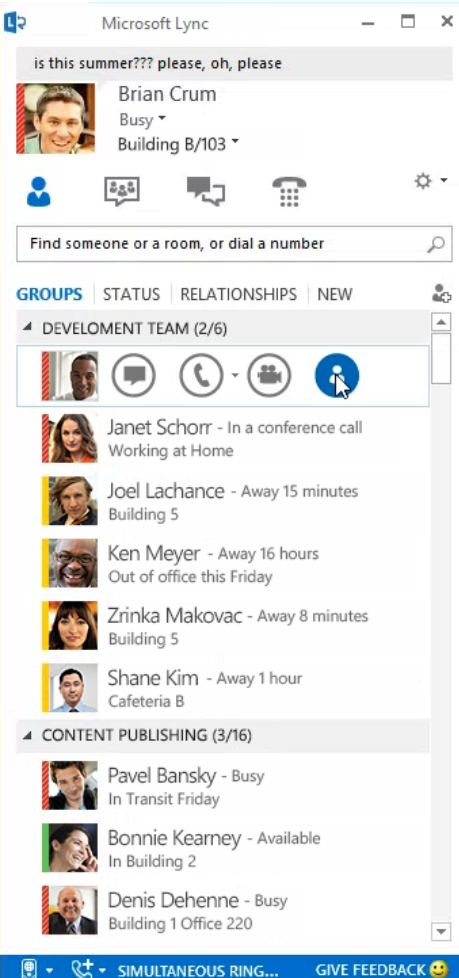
Microsoft Lync

is this summer??? please, oh, please

Brian Crum
Busy
Building B/103

Find someone or a room, or dial a number

GROUPS | STATUS | RELATIONSHIPS | NEW

DEVELOMENT TEAM (2/6)

Janet Schorr - In a conference call
Working at Home

Joel Lachance - Away 15 minutes
Building 5

Ken Meyer - Away 16 hours
Out of office this Friday

Zrinka Makovac - Away 8 minutes
Building 5

Shane Kim - Away 1 hour
Cafeteria B

CONTENT PUBLISHING (3/16)

Pavel Bansky - Busy
In Transit Friday

Bonnie Kearney - Available
In Building 2

Denis Dehenne - Busy
Building 1 Office 220

SIMULTANEOUS RING... GIVE FEEDBACK